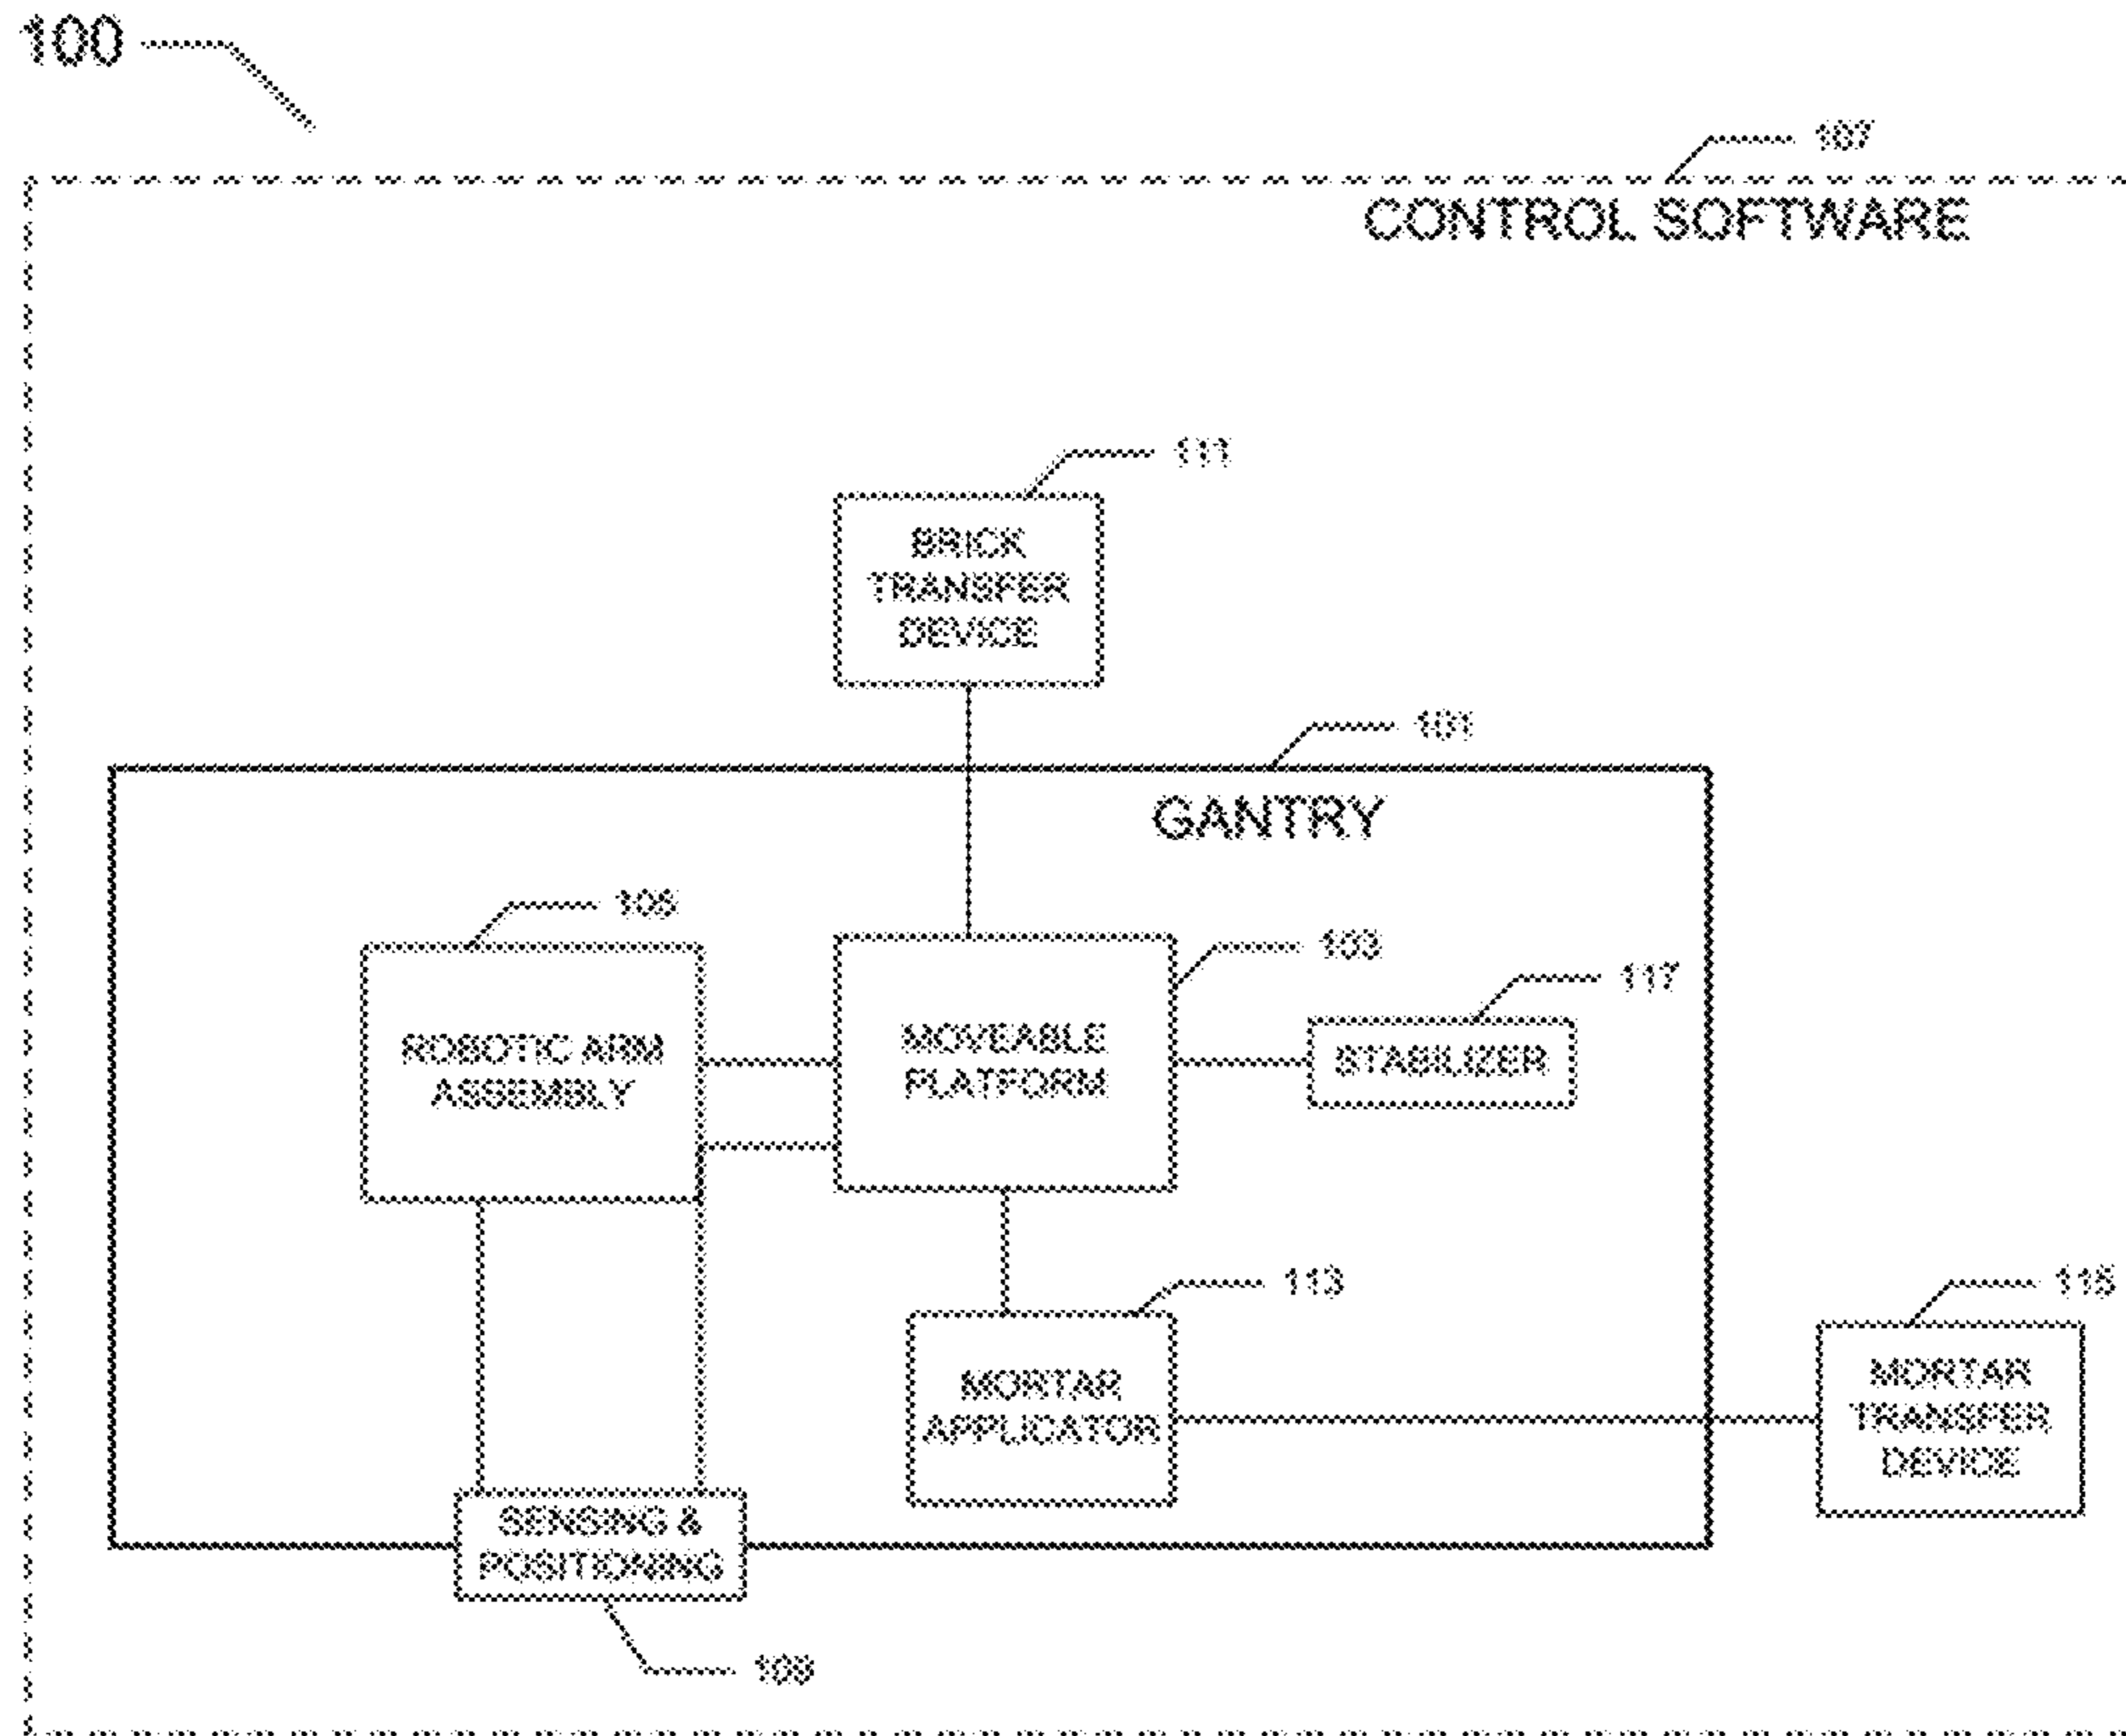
100

107

CONTROL SOFTWARE

111

BRICK TRANSFER DEVICE

101

GANTRY

105

ROBOTIC ARM ASSEMBLY

103

MOVEABLE PLATFORM

117

STABILIZER

113

MORTAR APPLICATOR

115

MORTAR TRANSFER DEVICE

SENSING & POSITIONING

109